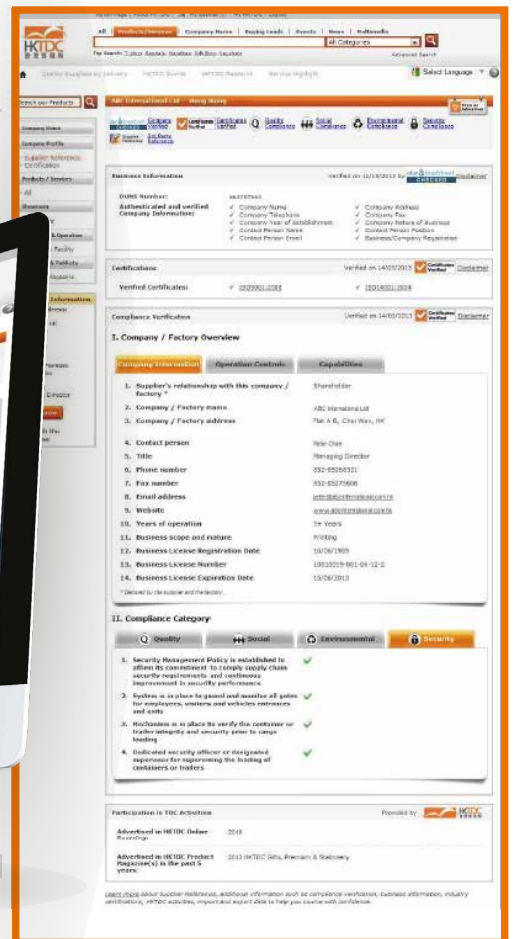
HKTDC

All | Products/Services | Company Name | Buying Leads | Events | News | Multimedia

All Categories

Advanced Search

Select Language

ABC International Ltd · Hong Kong

Business Information

DUNS Number:

Authenticated and verified Company Information:

Company Name
Company Telephone
Company Year of Establishment
Contact Person Name
Contact Person Email

Company Address
Company Fax
Company Nature of Business
Contact Person Position
Business/Company Registration

Certifications

Verified on 14/03/2013

Disclaimer

Verified Certificates:

ISO9001:2008

ISO14001:2004

Compliance Verification

Verified on 14/03/2013

Disclaimer

I. Company / Factory Overview

Company Information | Operation Controls | Capabilities

| | | |
|---|---|---|
| 1. | Supplier's relationship with this company / factory * | Shareholder |
| 2. | Company / Factory name | ABC International Ltd |
| 3. | Company / Factory address | Flat A B, Chai Wan, HK |
| 4. | Contact person | Peter Chan |
| 5. | Title | Managing Director |
| 6. | Phone number | 852-55256321 |
| 7. | Fax number | 852-55275606 |
| 8. | Email address | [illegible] |
| 9. | Website | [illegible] |
| 10. | Years of operation | 5+ Years |
| 11. | Business scope and nature | Printing |
| 12. | Business License Registration Date | 16/06/1989 |
| 13. | Business License Number | 10810019-001-06-12-2 |
| 14. | Business License Expiration Date | 15/06/2013 |

* Declared by the supplier and the factory.

II. Compliance Category

Quality | Social | Environmental | Security

1. Security Management Policy is established to affirm its commitment to comply supply chain security requirements and continuous improvement in security performance

2. System is in place to guard and monitor all gates for employees, visitors and vehicles entrances and exits

3. Mechanism is in place to verify the container or trailer integrity and security prior to cargo loading

4. Dedicated security officer or designated supervisor for supervising the loading of containers or trailers

Participation in TDC Activities

Provided by HKTDC

Advertised in HKTDC Online Sourcing: 2013

Advertised in HKTDC Product Magazine(s) in the past 5 years: 2013 HKTDC Gifts, Premium & Stationery

Learn more about Supplier References, additional information such as compliance verification, business information, industry certifications, HKTDC activities, import and export data to help you source with confidence.